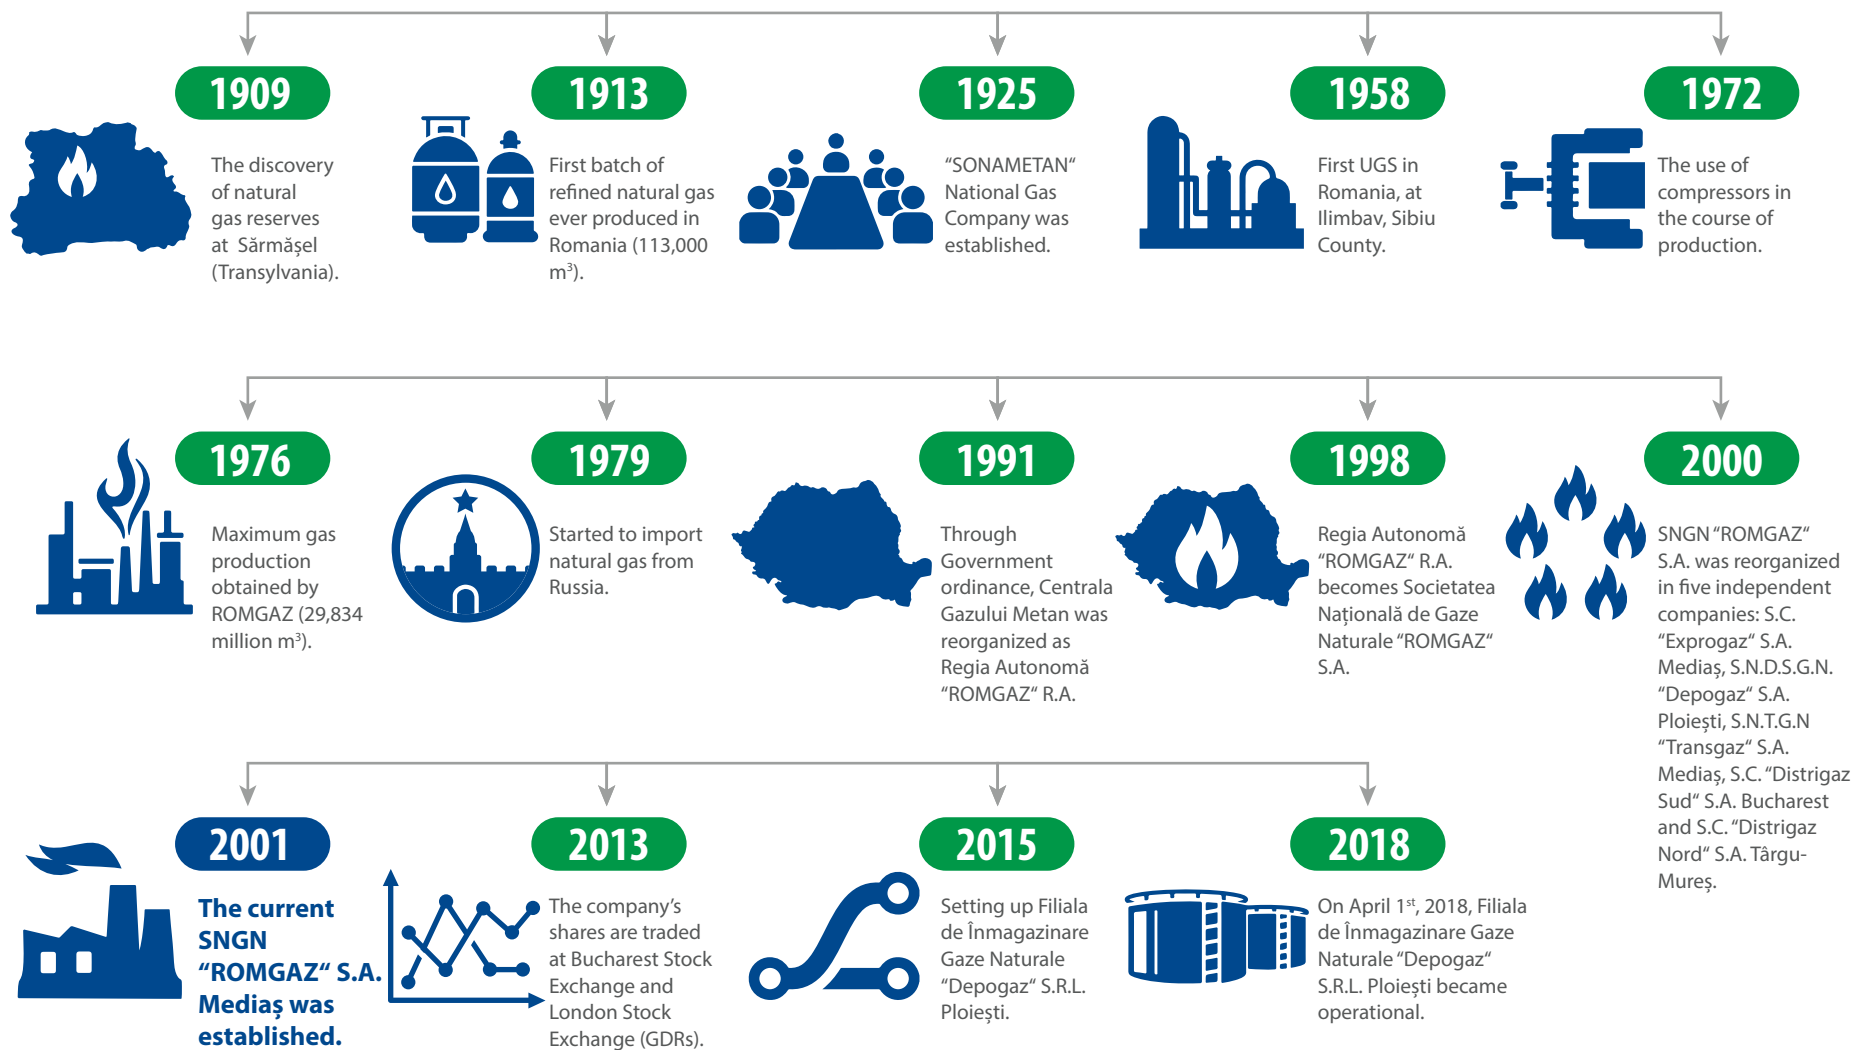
1909

The discovery of natural gas reserves at Sărmășel (Transylvania).

1913

First batch of refined natural gas ever produced in Romania (113,000 m$^3$).

1925

"SONAMETAN" National Gas Company was established.

1958

First UGS in Romania, at Ilimbav, Sibiu County.

1972

The use of compressors in the course of production.

1976

Maximum gas production obtained by ROMGAZ (29,834 million m$^3$).

1979

Started to import natural gas from Russia.

1991

Through Government ordinance, Centrala Gazului Metan was reorganized as Regia Autonomă "ROMGAZ" R.A.

1998

Regia Autonomă "ROMGAZ" R.A. becomes Societatea Națională de Gaze Naturale "ROMGAZ" S.A.

2000

SNGN "ROMGAZ" S.A. was reorganized in five independent companies: S.C. "Exprogaz" S.A. Mediaș, S.N.D.S.G.N. "Depogaz" S.A. Ploiești, S.N.T.G.N "Transgaz" S.A. Mediaș, S.C. "Distrigaz Sud" S.A. Bucharest and S.C. "Distrigaz Nord" S.A. Târgu-Mureș.

2001

The current SNGN "ROMGAZ" S.A. Mediaș was established.

2013

The company's shares are traded at Bucharest Stock Exchange and London Stock Exchange (GDRs).

2015

Setting up Filiala de Înmagazinare Gaze Naturale "Depogaz" S.R.L. Ploiești.

2018

On April 1$^{st}$, 2018, Filiala de Înmagazinare Gaze Naturale "Depogaz" S.R.L. Ploiești became operational.